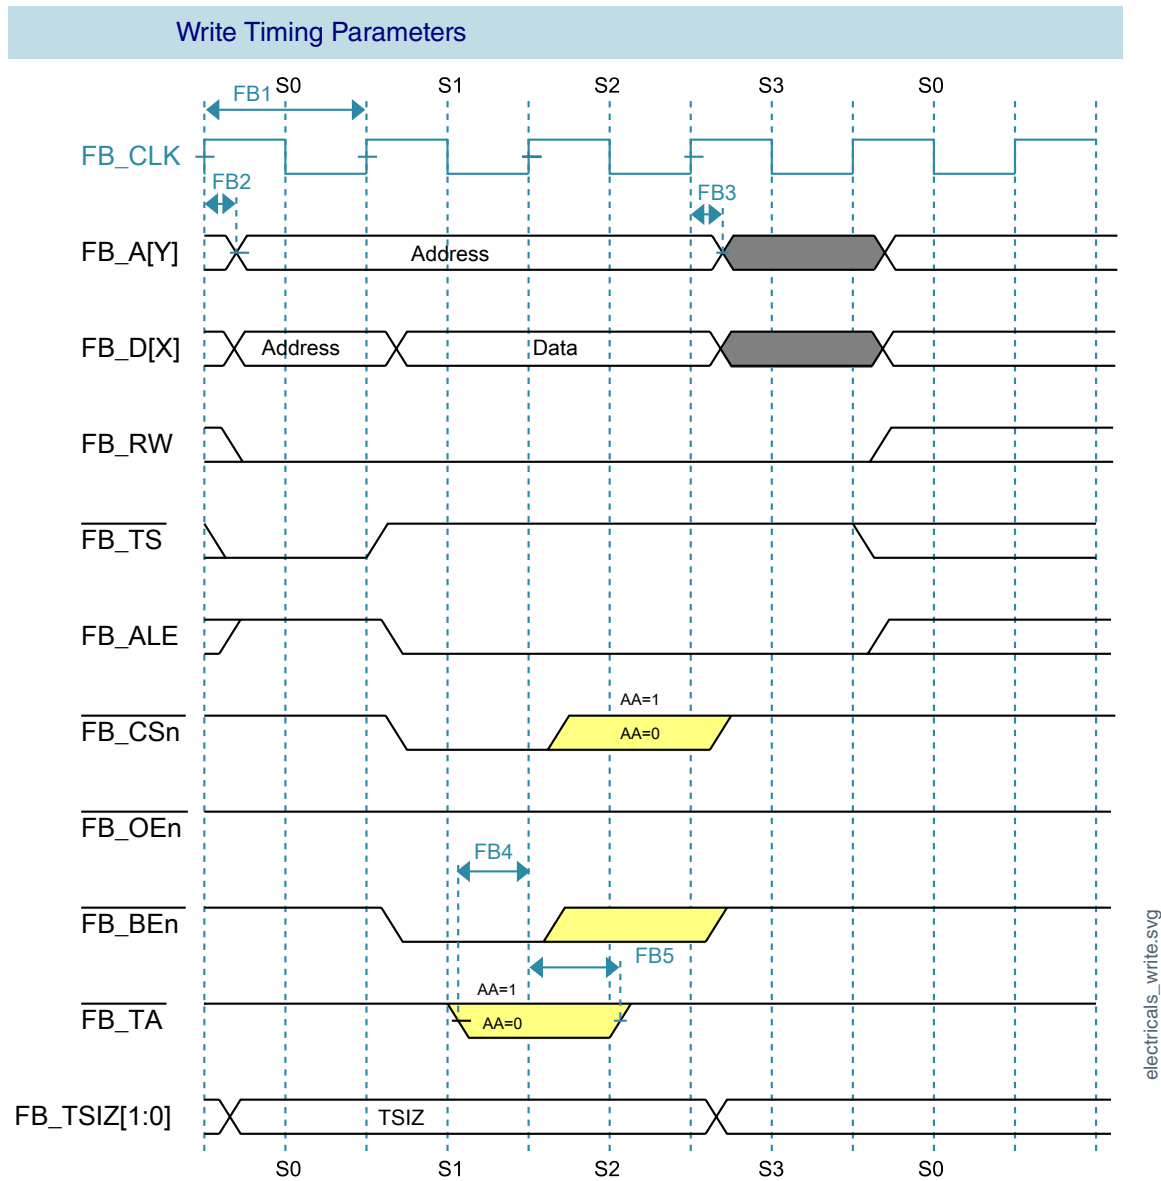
Write Timing Parameters

FB1 S0 S1 S2 S3 S0

FB_CLK

FB2

FB3

FB_A[Y]

Address

FB_D[X]

Address

Data

FB_RW

$\overline{FB\_TS}$

FB_ALE

AA=1

$\overline{FB\_CSn}$

AA=0

$\overline{FB\_OEn}$

FB4

$\overline{FB\_BEn}$

FB5

AA=1

$\overline{FB\_TA}$

AA=0

FB_TSIZ[1:0]

TSIZ

S0 S1 S2 S3 S0

electricals_write.svg